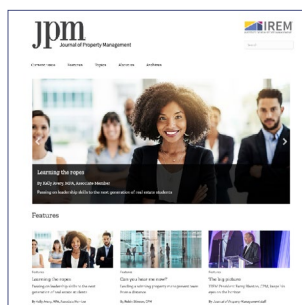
jpm
Journal of Property Management

IREM

Current Issue Features Topics Columns Archives

Learning the ropes
By Kelly Avery, MPA, Associate Member
Passing on leadership skills to the next generation of real estate students

Features

Features
Learning the ropes
Passing on leadership skills to the next generation of real estate students
By Kelly Avery, MPA, Associate Member

Features
Can you hear me now?
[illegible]
By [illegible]

Features
The big picture
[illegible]
By Journal of Property Management staff